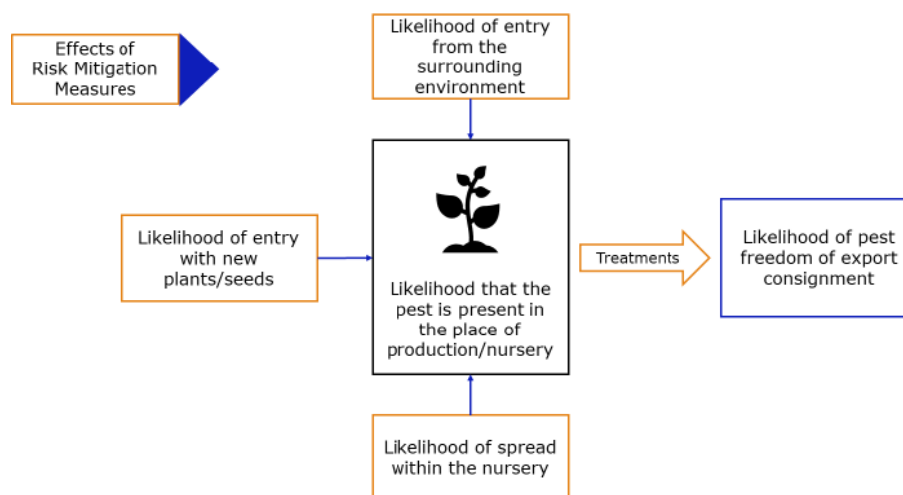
Effects of Risk Mitigation Measures

Likelihood of entry from the surrounding environment

Likelihood of entry with new plants/seeds

Likelihood that the pest is present in the place of production/nursery

Treatments

Likelihood of pest freedom of export consignment

Likelihood of spread within the nursery